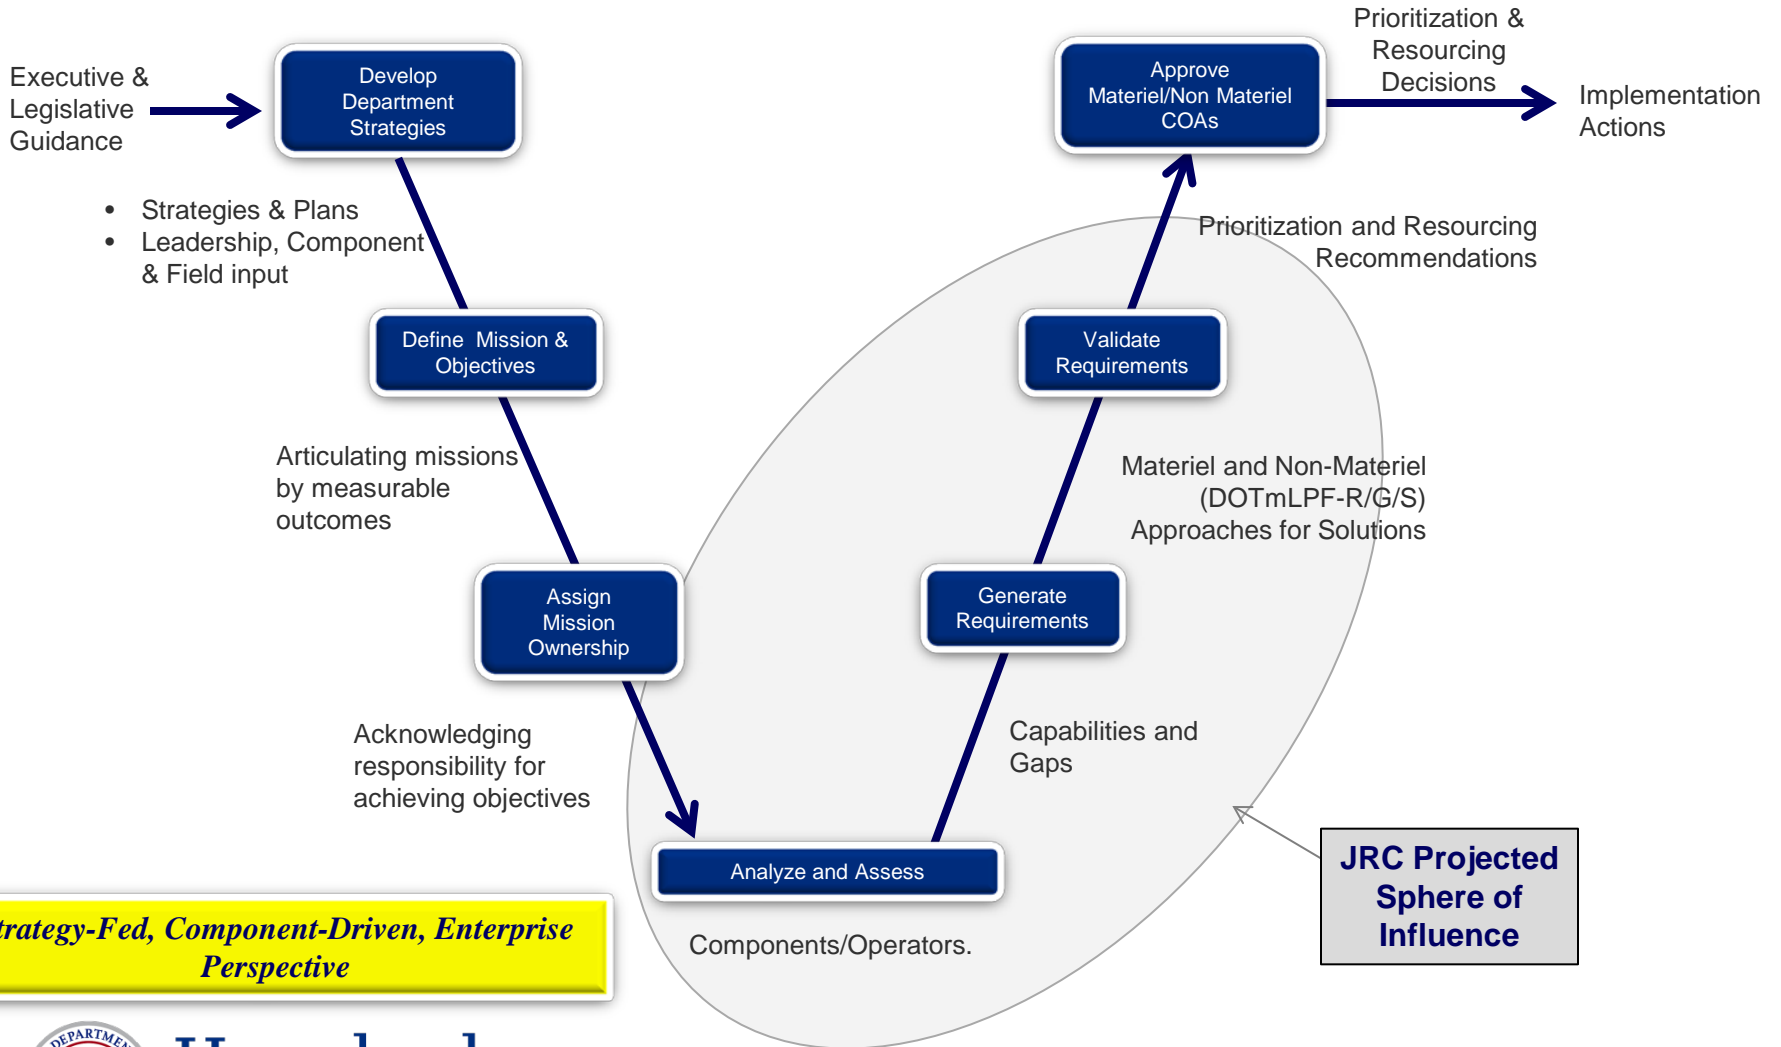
Executive & Legislative Guidance

Develop Department Strategies

• Strategies & Plans
• Leadership, Component & Field input

Define Mission & Objectives

Articulating missions by measurable outcomes

Assign Mission Ownership

Acknowledging responsibility for achieving objectives

Analyze and Assess

Components/Operators.

Capabilities and Gaps

Generate Requirements

Materiel and Non-Materiel (DOTmLPF-R/G/S) Approaches for Solutions

Validate Requirements

Prioritization and Resourcing Recommendations

Approve Materiel/Non Materiel COAs

Prioritization & Resourcing Decisions

Implementation Actions

JRC Projected Sphere of Influence

trategy-Fed, Component-Driven, Enterprise Perspective

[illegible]